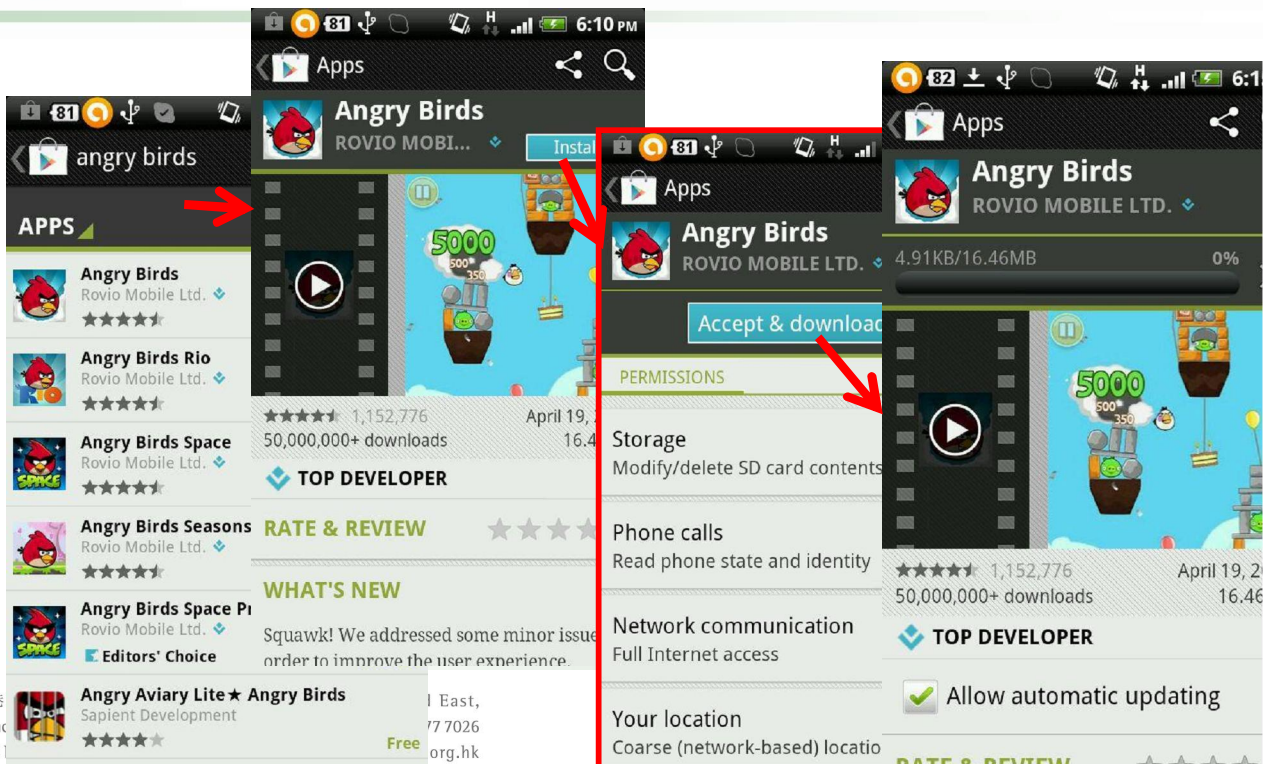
81 angry birds
APPS
Angry Birds
Rovio Mobile Ltd.
Angry Birds Rio
Rovio Mobile Ltd.
Angry Birds Space
Rovio Mobile Ltd.
Angry Birds Seasons
Rovio Mobile Ltd.
Angry Birds Space P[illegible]
Rovio Mobile Ltd.
Editors' Choice
Angry Aviary Lite★ Angry Birds
Sapient Development
Free

81 6:10 PM
Apps
Angry Birds
ROVIO MOBI...
Instal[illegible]
5000
500
350
1,152,776
50,000,000+ downloads
April 19, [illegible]
16.4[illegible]
TOP DEVELOPER
RATE & REVIEW
WHAT'S NEW
Squawk! We addressed some minor issue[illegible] order to improve the user experience.

d East,
77 7026
org.hk

81
Apps
Angry Birds
ROVIO MOBILE LTD.
Accept & downloa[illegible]
PERMISSIONS
Storage
Modify/delete SD card contents
Phone calls
Read phone state and identity
Network communication
Full Internet access
Your location
Coarse (network-based) locatio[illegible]

82 6:1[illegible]
Apps
Angry Birds
ROVIO MOBILE LTD.
4.91KB/16.46MB
0%
5000
500
350
1,152,776
50,000,000+ downloads
April 19, 2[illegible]
16.46
TOP DEVELOPER
Allow automatic updating
RATE & REVIEW